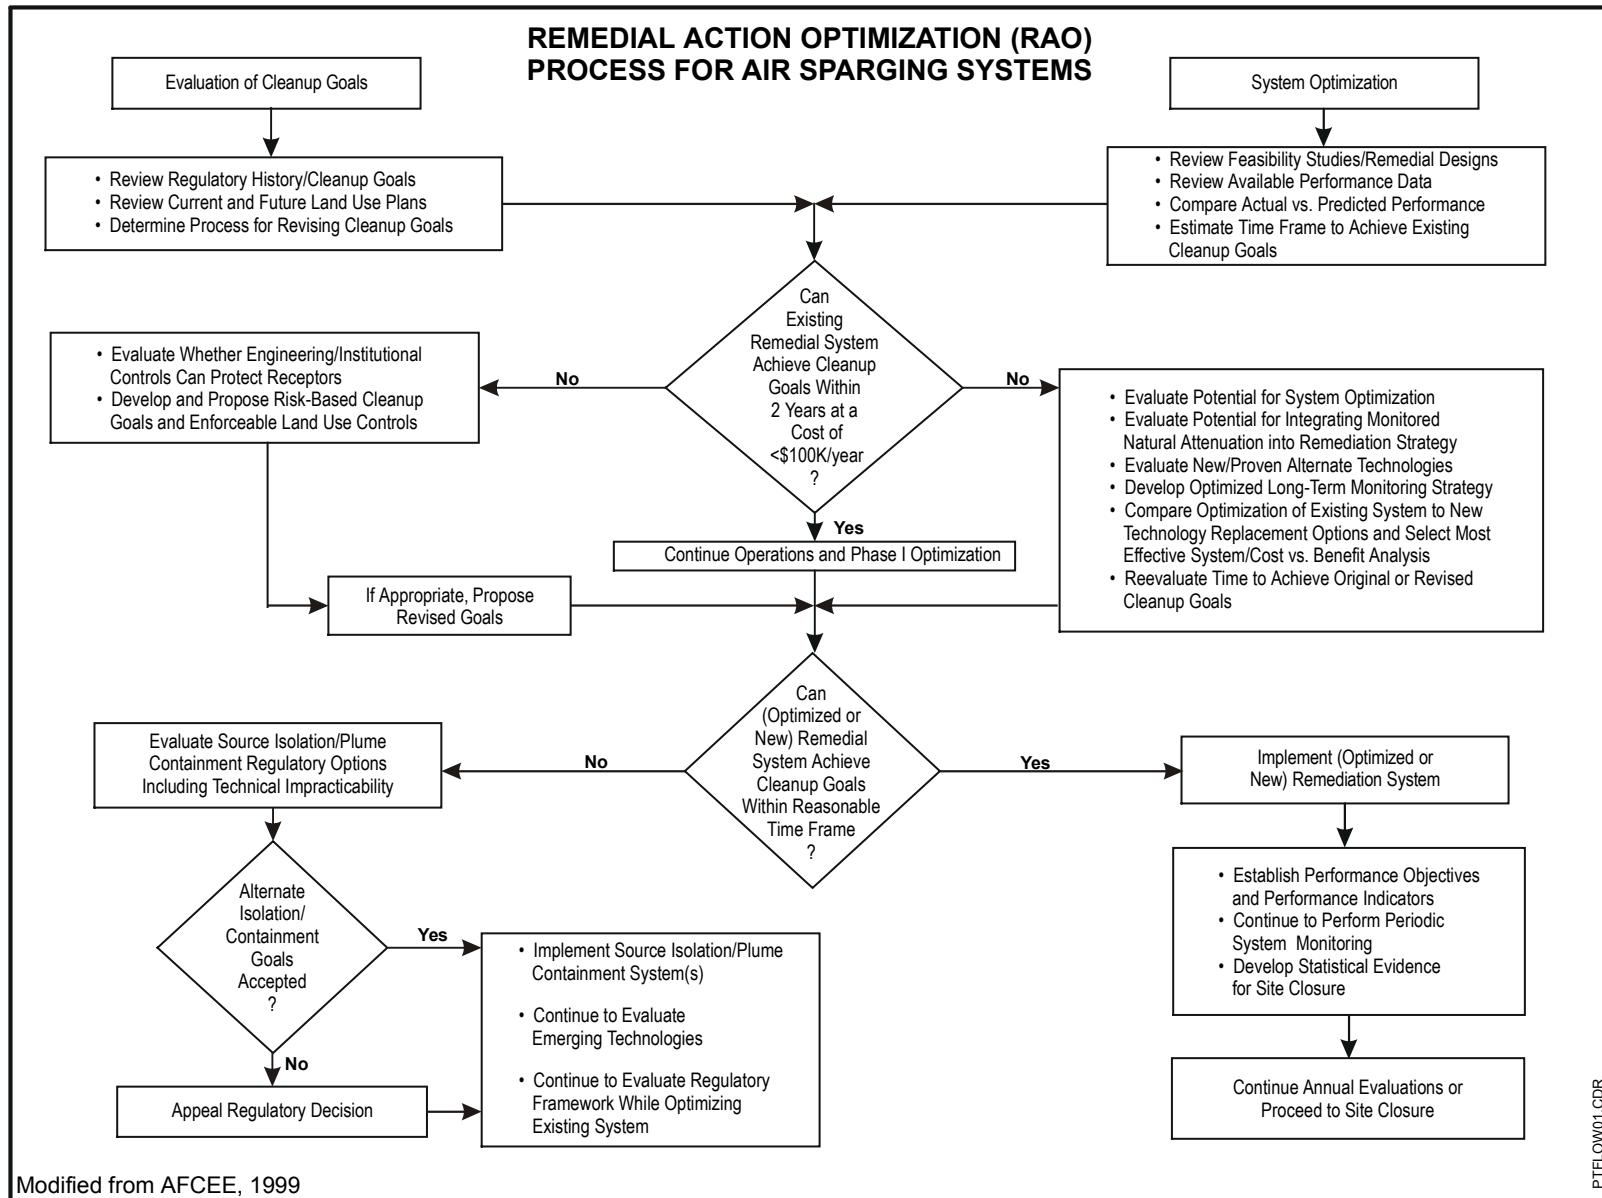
REMEDIAL ACTION OPTIMIZATION (RAO) PROCESS FOR AIR SPARGING SYSTEMS

Evaluation of Cleanup Goals

• Review Regulatory History/Cleanup Goals
• Review Current and Future Land Use Plans
• Determine Process for Revising Cleanup Goals

System Optimization

• Review Feasibility Studies/Remedial Designs
• Review Available Performance Data
• Compare Actual vs. Predicted Performance
• Estimate Time Frame to Achieve Existing Cleanup Goals

Can Existing Remedial System Achieve Cleanup Goals Within 2 Years at a Cost of <\$100K/year ?

No

• Evaluate Whether Engineering/Institutional Controls Can Protect Receptors
• Develop and Propose Risk-Based Cleanup Goals and Enforceable Land Use Controls

No

• Evaluate Potential for System Optimization
• Evaluate Potential for Integrating Monitored Natural Attenuation into Remediation Strategy
• Evaluate New/Proven Alternate Technologies
• Develop Optimized Long-Term Monitoring Strategy
• Compare Optimization of Existing System to New Technology Replacement Options and Select Most Effective System/Cost vs. Benefit Analysis
• Reevaluate Time to Achieve Original or Revised Cleanup Goals

Yes

Continue Operations and Phase I Optimization

If Appropriate, Propose Revised Goals

Can (Optimized or New) Remedial System Achieve Cleanup Goals Within Reasonable Time Frame ?

No

Evaluate Source Isolation/Plume Containment Regulatory Options Including Technical Impracticability

Yes

Implement (Optimized or New) Remediation System

• Establish Performance Objectives and Performance Indicators
• Continue to Perform Periodic System Monitoring
• Develop Statistical Evidence for Site Closure

Continue Annual Evaluations or Proceed to Site Closure

Alternate Isolation/ Containment Goals Accepted ?

Yes

• Implement Source Isolation/Plume Containment System(s)
• Continue to Evaluate Emerging Technologies
• Continue to Evaluate Regulatory Framework While Optimizing Existing System

No

Appeal Regulatory Decision

Modified from AFCEE, 1999

PTFLOW01.CDR